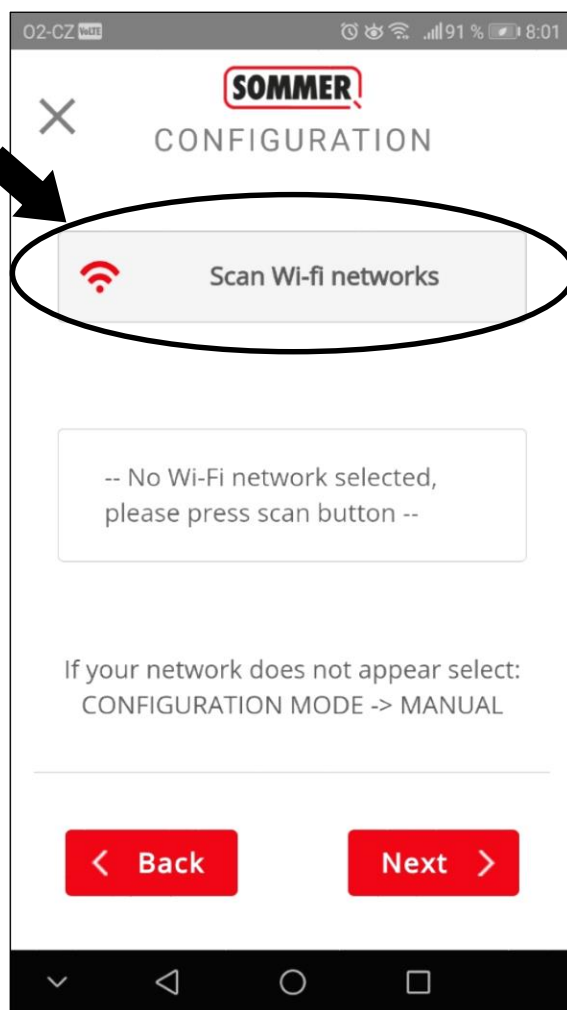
O2-CZ VoLTE 91 % 8:01

SOMMER

CONFIGURATION

Scan Wi-fi networks

-- No Wi-Fi network selected, please press scan button --

If your network does not appear select: CONFIGURATION MODE -> MANUAL

Back

Next